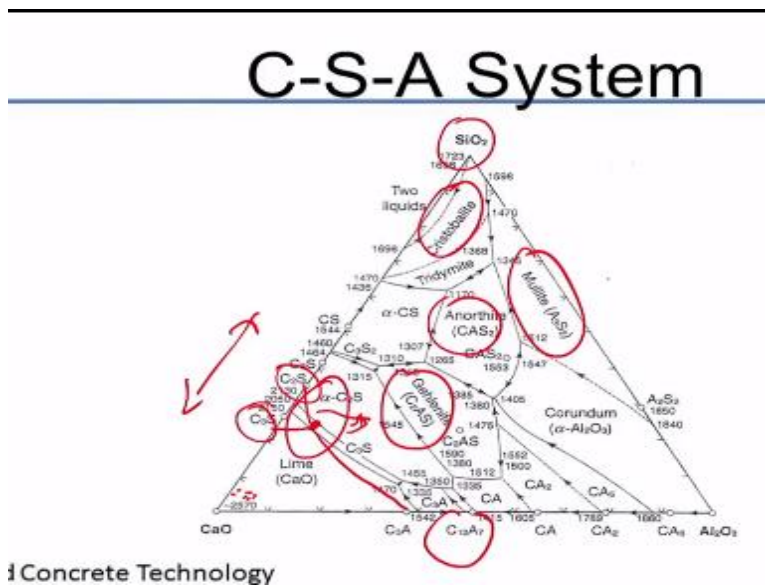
C-S-A System

$SiO_2$
1723
1698
1696
Two liquids
Cristobalite
1470
1696
1368
1345
Tridymite
1470
1436
1170
Mullite ($A_3S_2$)
α-CS
Anorthite ($CAS_2$)
CS
1544
1460
1464
$C_3S_2$
1307
$C_2S$
1310
1265
$CAS_2$
1553
1512
1547
1315
$C_2S$
α-$C_2S$
Gehlenite ($C_2AS$)
1385
1380
1405
$A_3S_2$
1850
2050
Corundum
1840
$C_3S$
1475
(α-$Al_2O_3$)
1545
$C_2AS$
1590
1552
1380
1500
Lime
$C_3S$
1512
(CaO)
1455
1335
1395
$CA_2$
$CA_6$
1470
1335
$C_3A$
CA
~2570
1542
1415
1605
1760
1860
CaO
$C_3A$
$C_{12}A_7$
CA
$CA_2$
$CA_6$
$Al_2O_3$

d Concrete Technology